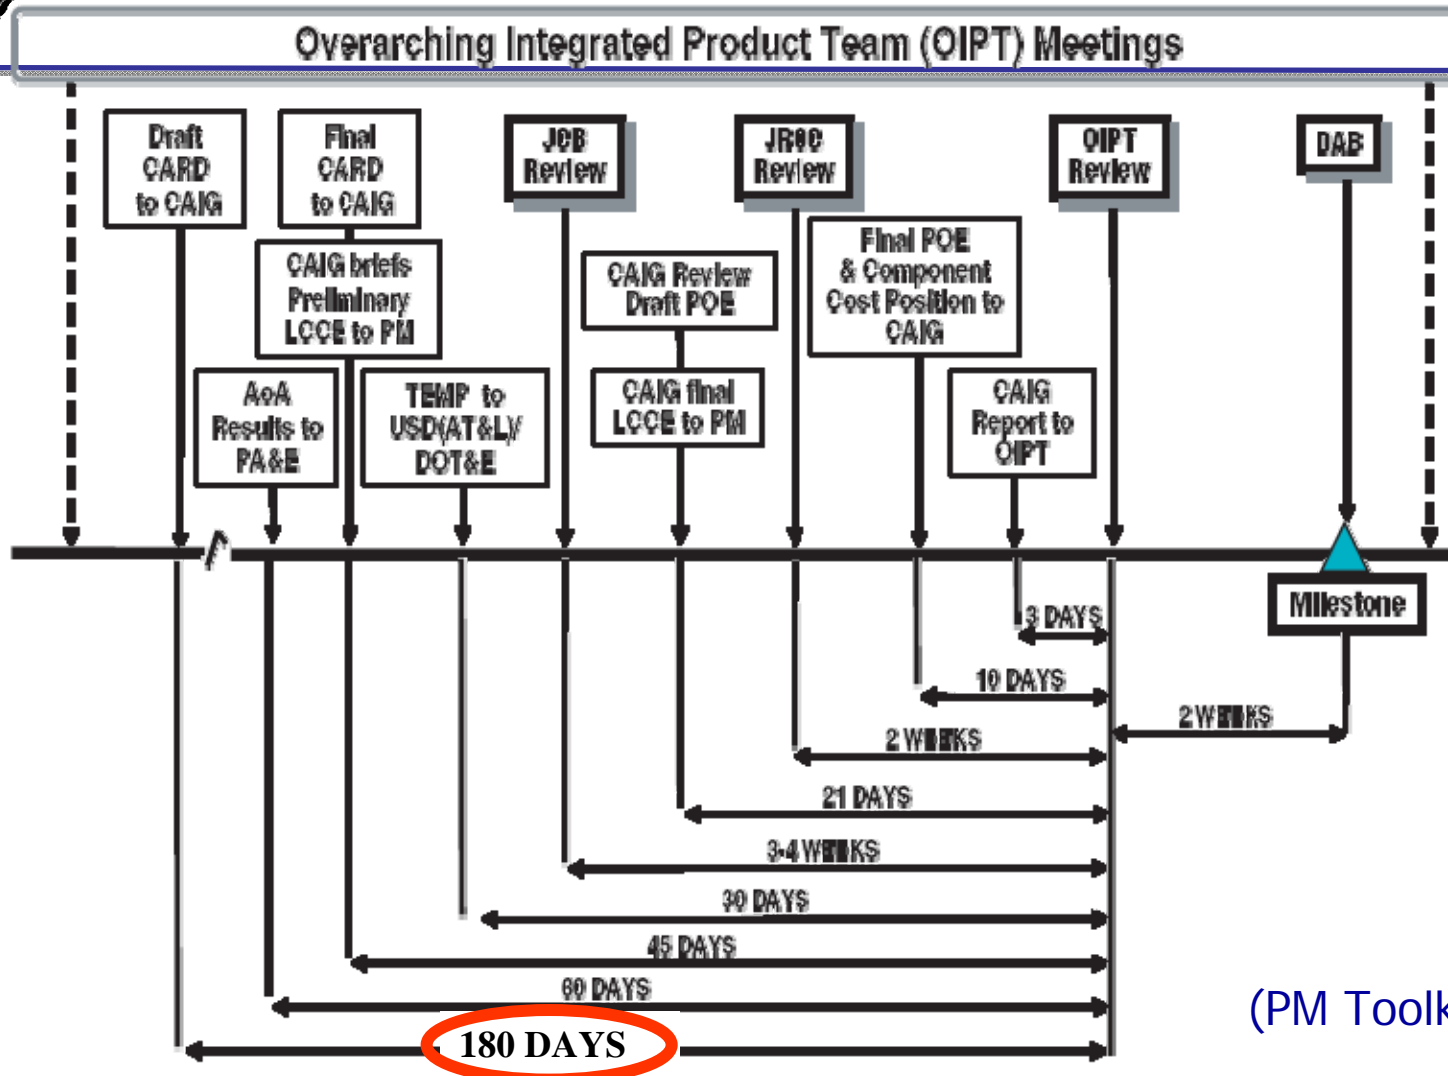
Overarching Integrated Product Team (OIPT) Meetings

Draft CARD to CAIG

Final CARD to CAIG

JCB Review

JROC Review

OIPT Review

DAB

CAIG briefs Preliminary LCCE to PM

CAIG Review Draft POE

Final POE & Component Cost Position to CAIG

AoA Results to PA&E

TEMP to USD(AT&L)/ DOT&E

CAIG final LCCE to PM

CAIG Report to OIPT

Milestone

3 DAYS

10 DAYS

2 WEEKS

2 WEEKS

21 DAYS

3-4 WEEKS

30 DAYS

45 DAYS

60 DAYS

180 DAYS

(PM Toolk